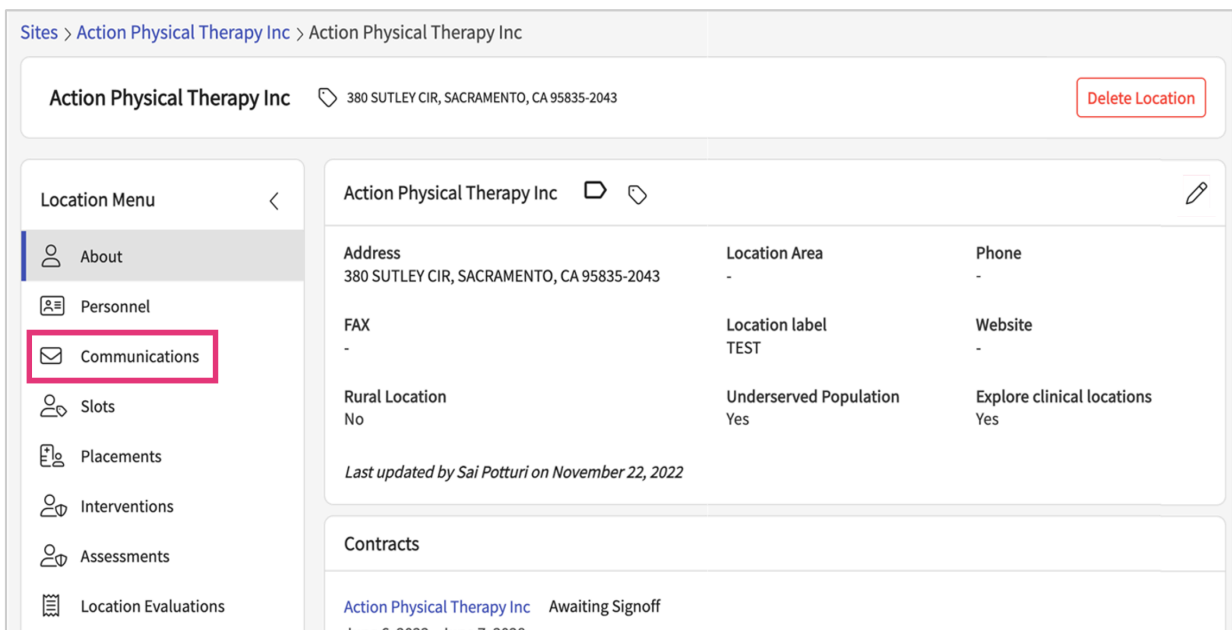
Sites > Action Physical Therapy Inc > Action Physical Therapy Inc

Action Physical Therapy Inc 380 SUTLEY CIR, SACRAMENTO, CA 95835-2043

Delete Location

Location Menu

About

Personnel

Communications

Slots

Placements

Interventions

Assessments

Location Evaluations

Action Physical Therapy Inc

Address
380 SUTLEY CIR, SACRAMENTO, CA 95835-2043

Location Area
-

Phone
-

FAX
-

Location label
TEST

Website
-

Rural Location
No

Underserved Population
Yes

Explore clinical locations
Yes

Last updated by Sai Potturi on November 22, 2022

Contracts

Action Physical Therapy Inc Awaiting Signoff

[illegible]